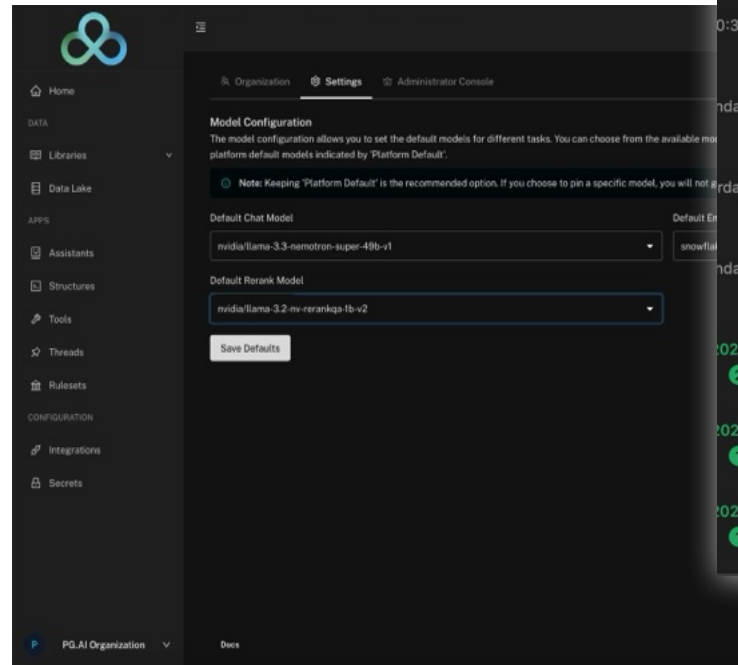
Home
DATA
Libraries
Data Lake
APPS
Assistants
Structures
Tools
Threads
Rulesets
CONFIGURATION
Integrations
Secrets
P PG.AI Organization

Organization Settings Administrator Console

Model Configuration
The model configuration allows you to set the default models for different tasks. You can choose from the available mo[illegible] platform default models indicated by 'Platform Default'.

Note: Keeping 'Platform Default' is the recommended option. If you choose to pin a specific model, you will not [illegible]

Default Chat Model
nvidia/llama-3.3-nemotron-super-49b-v1

Default En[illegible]
snowfla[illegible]

Default Rerank Model
nvidia/llama-3.2-nv-rerankqa-1b-v2

Save Defaults

Docs

0:3
nda
rda
nda
202
202
202